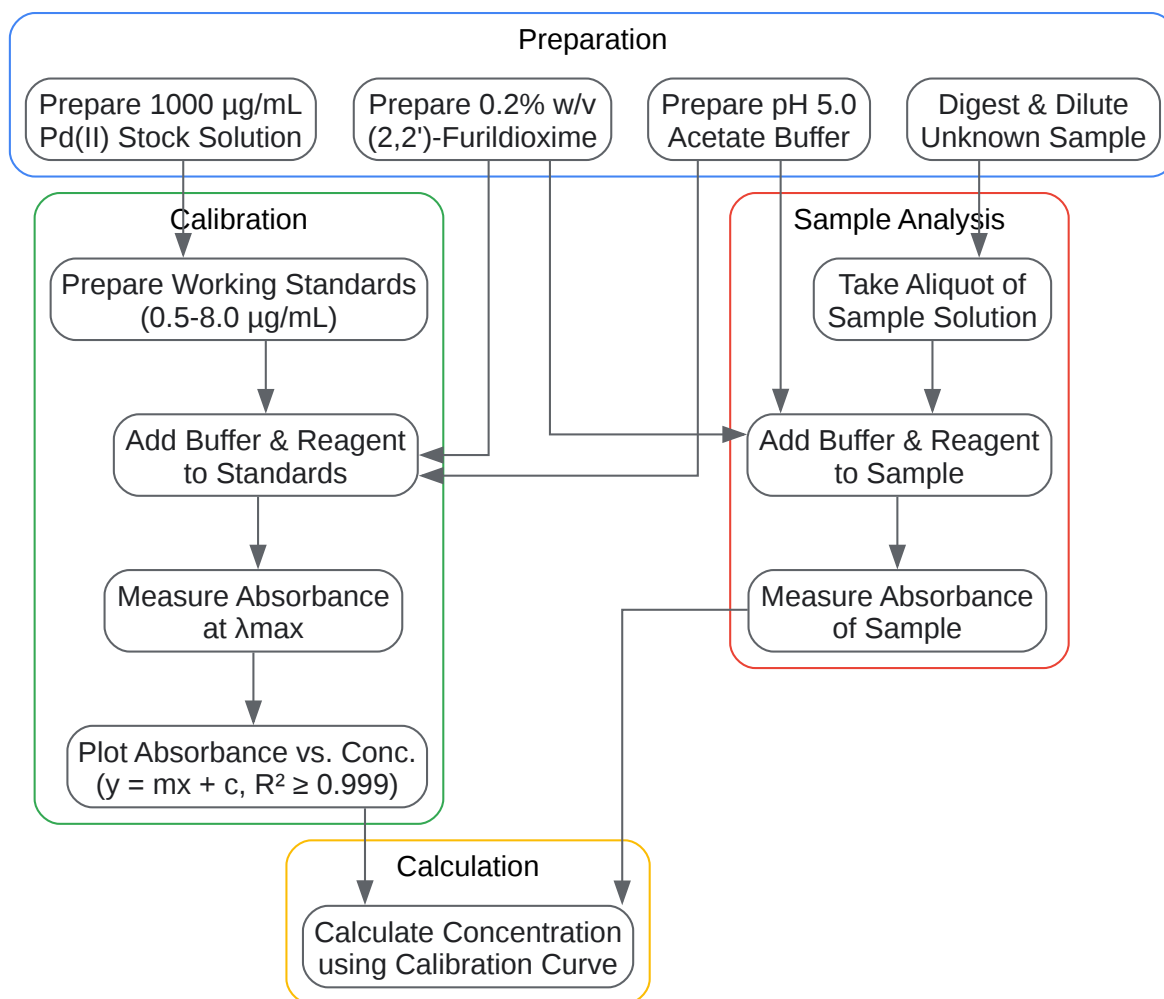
Preparation

Prepare 1000 µg/mL Pd(II) Stock Solution

Prepare 0.2% w/v (2,2')-Furildioxime

Prepare pH 5.0 Acetate Buffer

Digest & Dilute Unknown Sample

Calibration

Prepare Working Standards (0.5-8.0 µg/mL)

Add Buffer & Reagent to Standards

Measure Absorbance at λmax

Plot Absorbance vs. Conc. (y = mx + c, $R^2 \geq 0.999$)

Sample Analysis

Take Aliquot of Sample Solution

Add Buffer & Reagent to Sample

Measure Absorbance of Sample

Calculation

Calculate Concentration using Calibration Curve